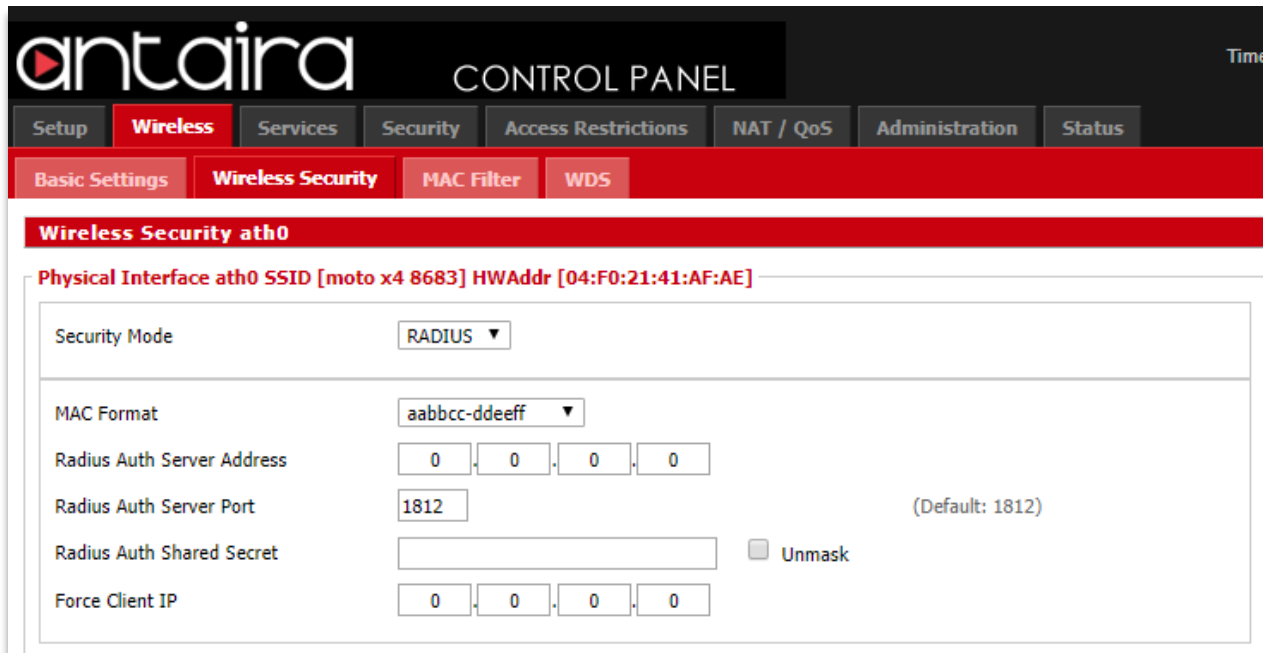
antaira CONTROL PANEL

Time

Setup | Wireless | Services | Security | Access Restrictions | NAT / QoS | Administration | Status

Basic Settings | Wireless Security | MAC Filter | WDS

Wireless Security ath0

Physical Interface ath0 SSID [moto x4 8683] HWAddr [04:F0:21:41:AF:AE]

Security Mode RADIUS

MAC Format aabbcc-ddeeff

Radius Auth Server Address 0 . 0 . 0 . 0

Radius Auth Server Port 1812 (Default: 1812)

Radius Auth Shared Secret Unmask

Force Client IP 0 . 0 . 0 . 0